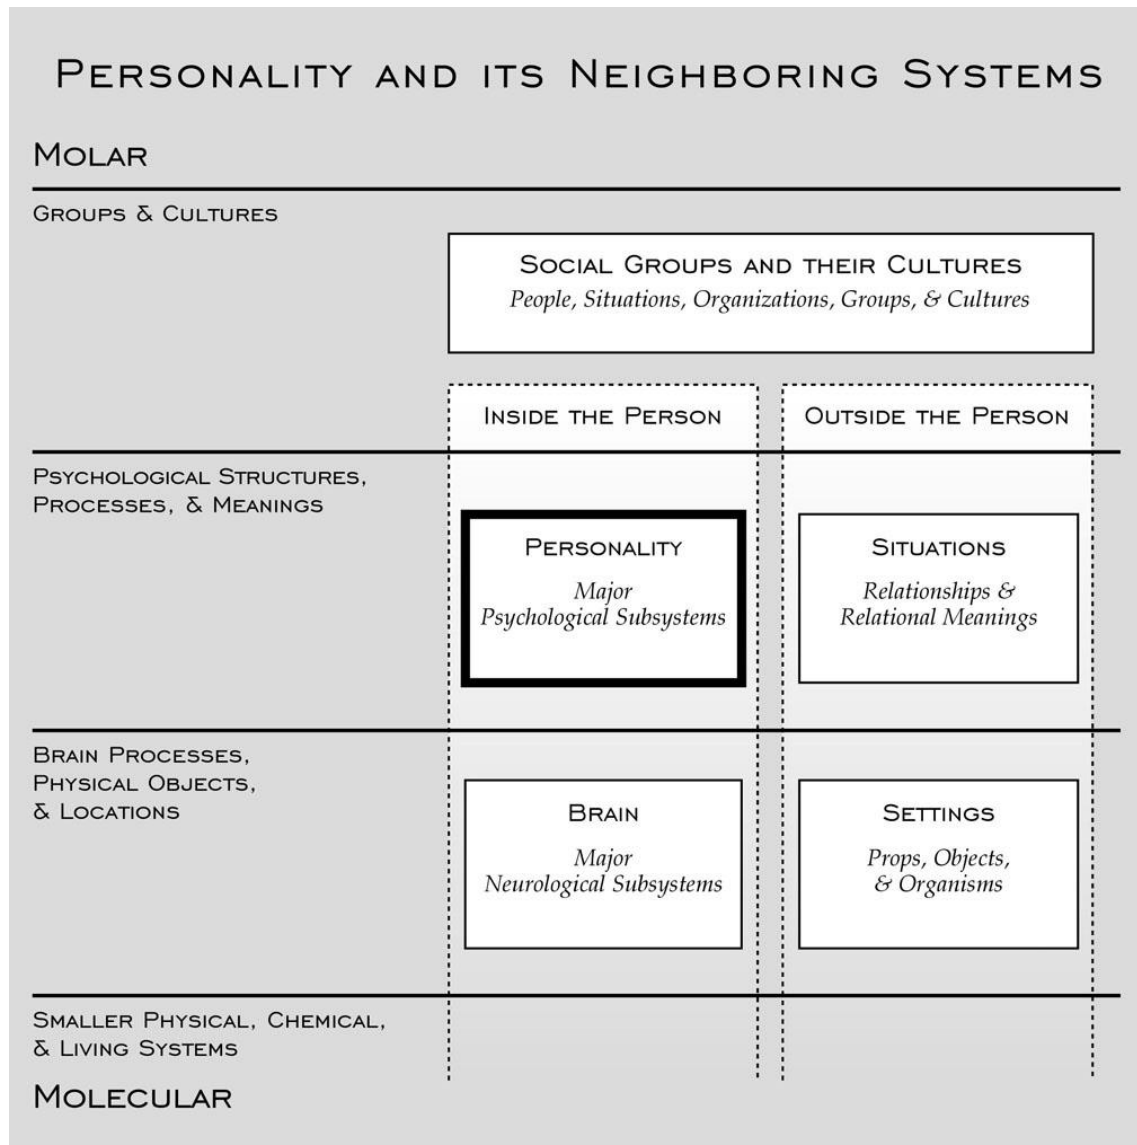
Personality and its Neighboring Systems

Molar

Groups & Cultures

Social Groups and their Cultures
People, Situations, Organizations, Groups, & Cultures

Inside the Person

Outside the Person

Psychological Structures, Processes, & Meanings

Personality
Major Psychological Subsystems

Situations
Relationships & Relational Meanings

Brain Processes, Physical Objects, & Locations

Brain
Major Neurological Subsystems

Settings
Props, Objects, & Organisms

Smaller Physical, Chemical, & Living Systems

Molecular